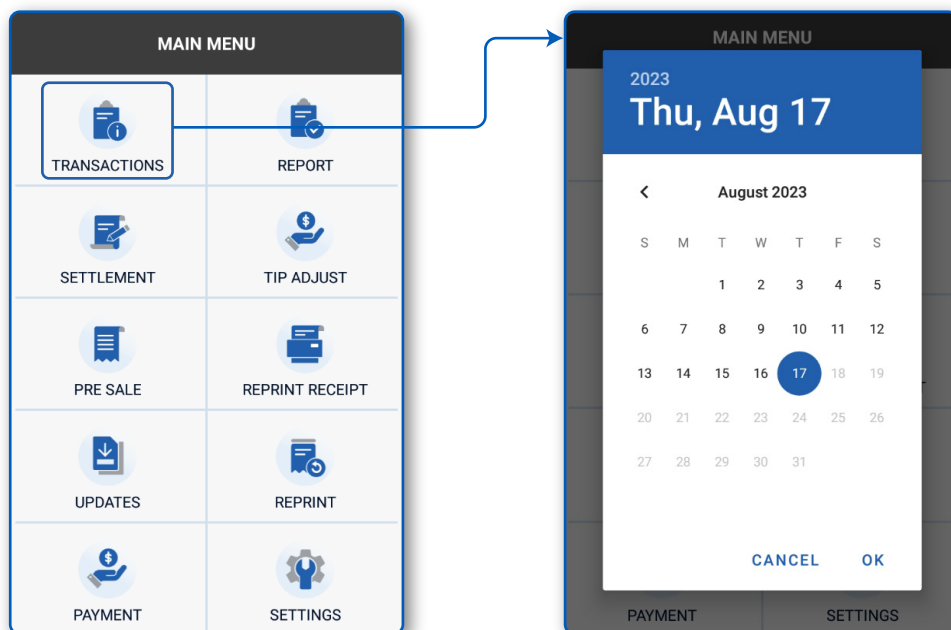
MAIN MENU

TRANSACTIONS
REPORT
SETTLEMENT
TIP ADJUST
PRE SALE
REPRINT RECEIPT
UPDATES
REPRINT
PAYMENT
SETTINGS

MAIN MENU

2023
Thu, Aug 17

August 2023

| S | M | T | W | T | F | S |
|---|---|---|---|---|---|---|
| | | 1 | 2 | 3 | 4 | 5 |
| 6 | 7 | 8 | 9 | 10 | 11 | 12 |
| 13 | 14 | 15 | 16 | 17 | 18 | 19 |
| 20 | 21 | 22 | 23 | 24 | 25 | 26 |
| 27 | 28 | 29 | 30 | 31 | | |

CANCEL OK

PAYMENT
SETTINGS